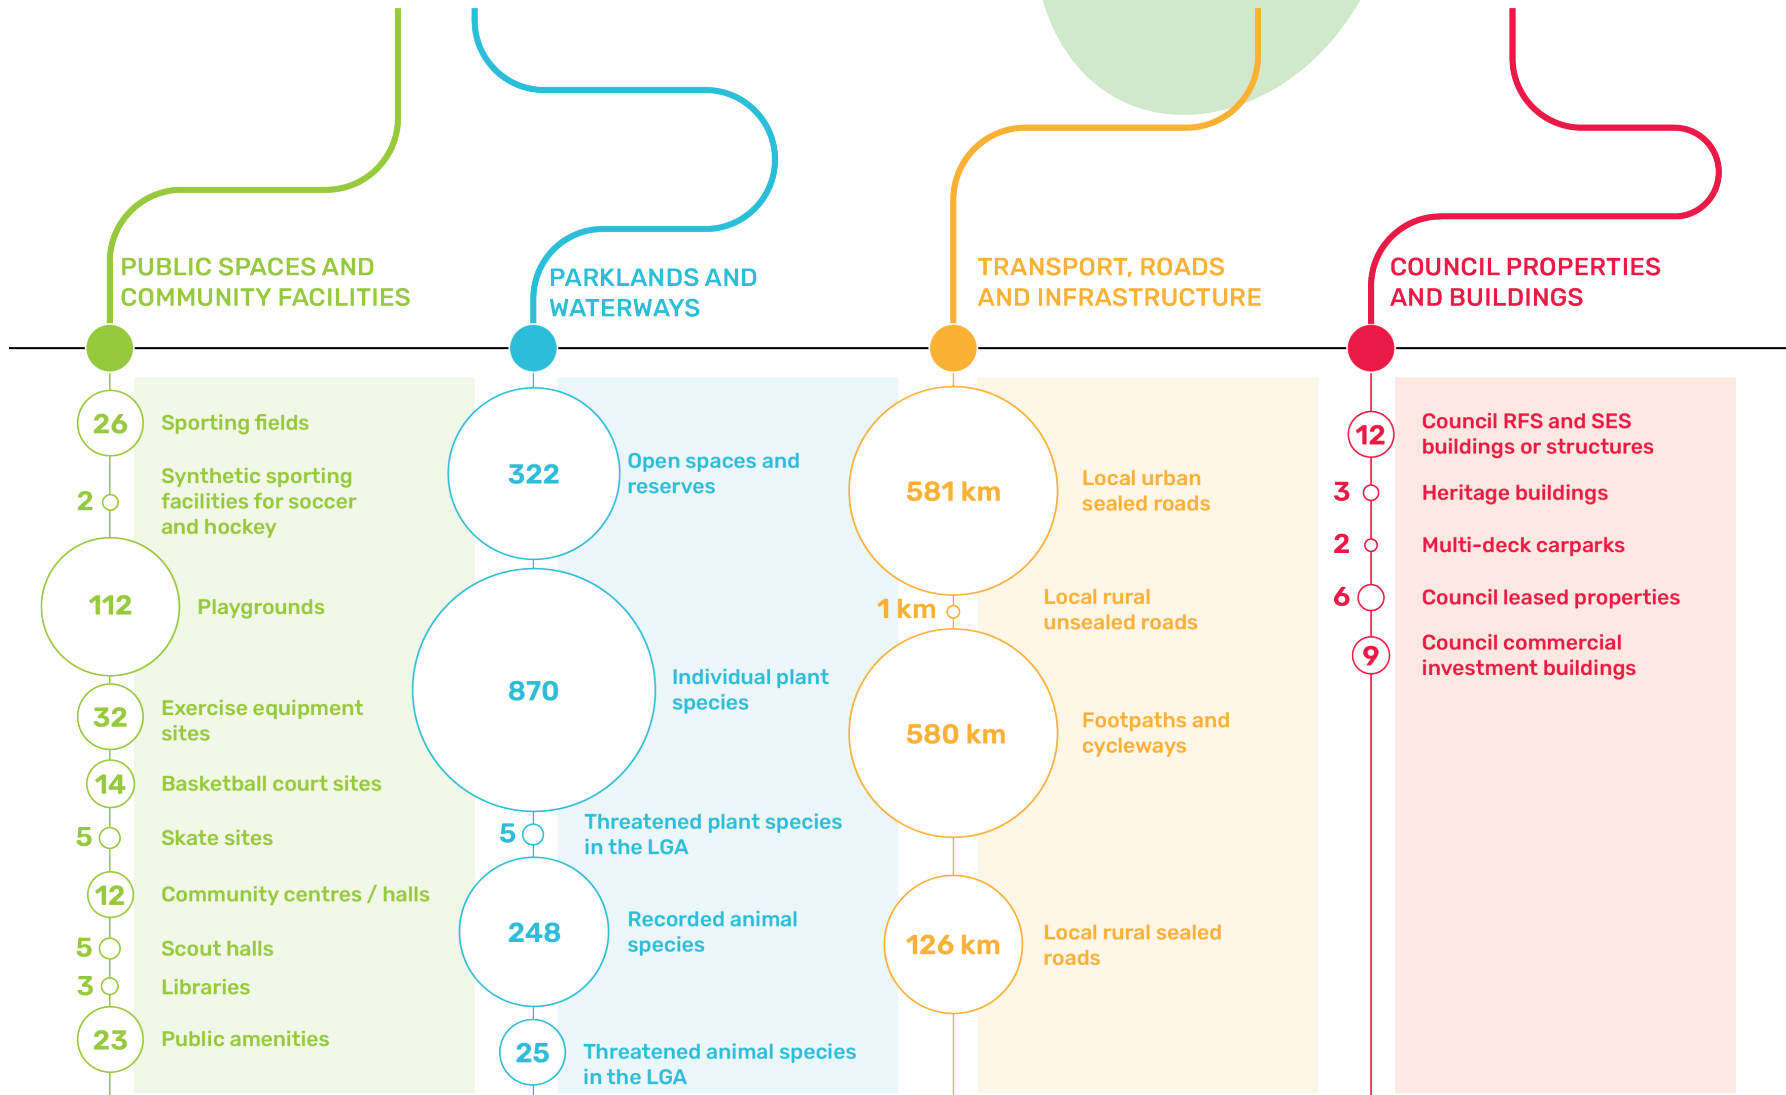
PUBLIC SPACES AND COMMUNITY FACILITIES

26 Sporting fields

2 Synthetic sporting facilities for soccer and hockey

112 Playgrounds

32 Exercise equipment sites

14 Basketball court sites

5 Skate sites

12 Community centres / halls

5 Scout halls

3 Libraries

23 Public amenities

PARKLANDS AND WATERWAYS

322 Open spaces and reserves

870 Individual plant species

5 Threatened plant species in the LGA

248 Recorded animal species

25 Threatened animal species in the LGA

TRANSPORT, ROADS AND INFRASTRUCTURE

581 km Local urban sealed roads

1 km Local rural unsealed roads

580 km Footpaths and cycleways

126 km Local rural sealed roads

COUNCIL PROPERTIES AND BUILDINGS

12 Council RFS and SES buildings or structures

3 Heritage buildings

2 Multi-deck carparks

6 Council leased properties

9 Council commercial investment buildings